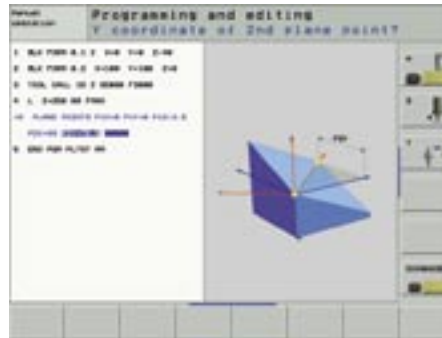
Manual operation
Programming and editing
Y coordinate of 2nd plane point?

1 BLK FORM 0.1 Z X+0 Y+0 Z-40
2 BLK FORM 0.2 X+100 Y+100 Z+0
3 TOOL CALL 10 Z S3000 F3000
4 L Z+250 R0 FMAX
5 PLANE POINTS P1X+0 P1Y+0 P1Z+0 P2X+0 P2Y+0 P2Z+0 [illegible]
6 END PGM PL/GT MM

P2Y